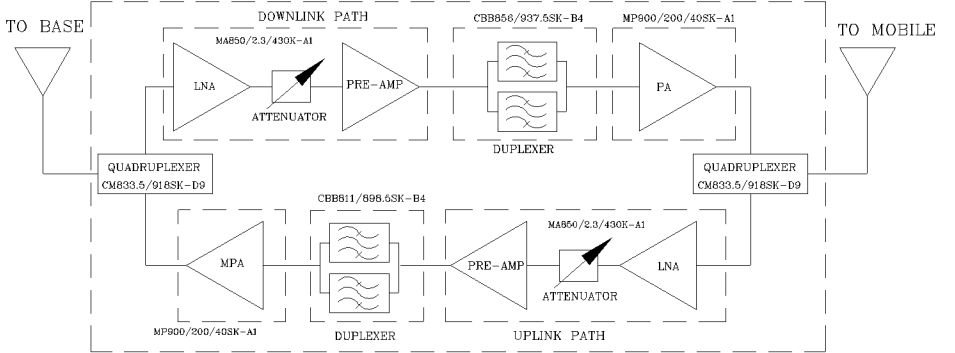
TO BASE

DOWNLINK PATH

MA850/2.3/430K-A1

LNA

ATTENUATOR

PRE-AMP

CBB856/937.5SK-B4

DUPLEXER

MP900/200/40SK-A1

PA

TO MOBILE

QUADRUPLEXER
CM833.5/918SK-D9

QUADRUPLEXER
CM833.5/918SK-D9

CBB811/898.5SK-B4

MPA

DUPLEXER

MA850/2.3/430K-A1

PRE-AMP

ATTENUATOR

LNA

MP900/200/40SK-A1

UPLINK PATH